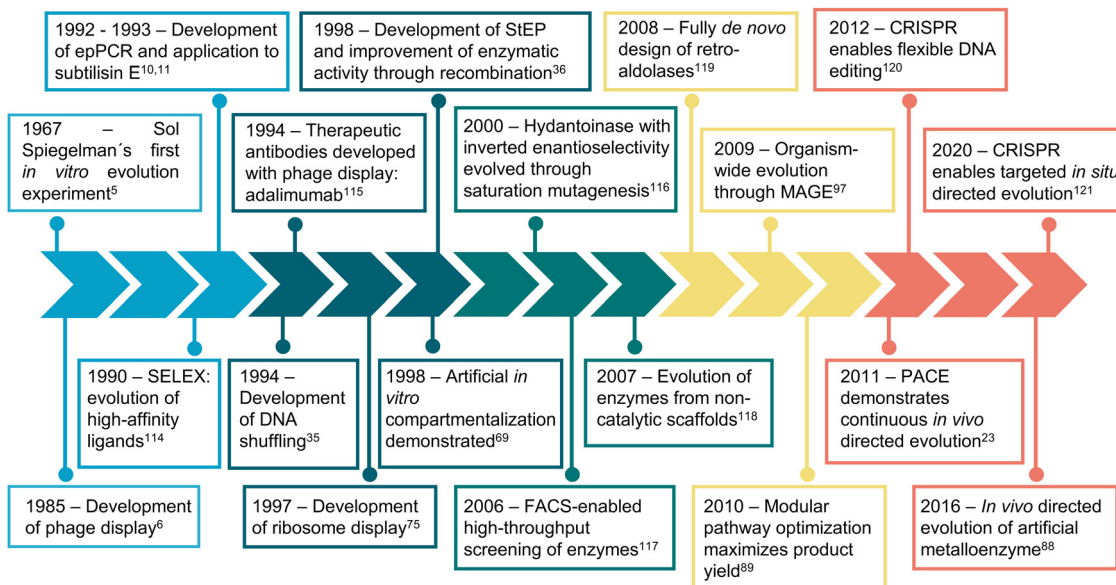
1992 - 1993 – Development of epPCR and application to subtilisin E$^{10,11}$

1998 – Development of StEP and improvement of enzymatic activity through recombination$^{36}$

2008 – Fully *de novo* design of retro-aldolases$^{119}$

2012 – CRISPR enables flexible DNA editing$^{120}$

1967 – Sol Spiegelman´s first *in vitro* evolution experiment$^{5}$

1994 – Therapeutic antibodies developed with phage display: adalimumab$^{115}$

2000 – Hydantoinase with inverted enantioselectivity evolved through saturation mutagenesis$^{116}$

2009 – Organism-wide evolution through MAGE$^{97}$

2020 – CRISPR enables targeted *in situ* directed evolution$^{121}$

1990 – SELEX: evolution of high-affinity ligands$^{114}$

1994 – Development of DNA shuffling$^{35}$

1998 – Artificial *in vitro* compartmentalization demonstrated$^{69}$

2007 – Evolution of enzymes from non-catalytic scaffolds$^{118}$

2011 – PACE demonstrates continuous *in vivo* directed evolution$^{23}$

1985 – Development of phage display$^{6}$

1997 – Development of ribosome display$^{75}$

2006 – FACS-enabled high-throughput screening of enzymes$^{117}$

2010 – Modular pathway optimization maximizes product yield$^{89}$

2016 – *In vivo* directed evolution of artificial metalloenzyme$^{88}$